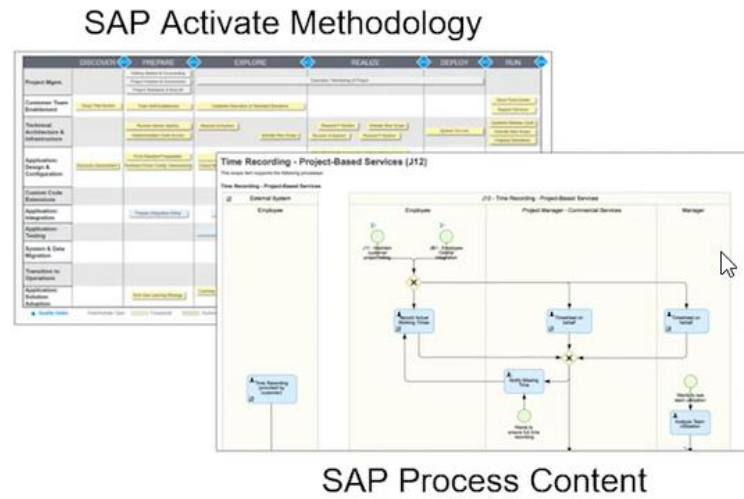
SAP Activate Methodology

DISCOVER | PREPARE | EXPLORE | REALIZE | DEPLOY | RUN

Project Mgmt.

Customer Team Enablement

Technical Architecture & Infrastructure

Application Design & Configuration

Custom Code Extensions

Application Integration

Application Testing

System & Data Migration

Transition to Operations

Application Solution Adoption

Time Recording - Project-Based Services (J12)

Time Recording - Project-Based Services

External System

Employee

J12 - Time Recording - Project-Based Services

Employee

Project Manager - Commercial Services

Manager

Record Actual Working Times

Timesheet on behalf

Timesheet on behalf

Notify Missing Time

Time Recording provided by customer

Analyze Team Utilization

SAP Process Content